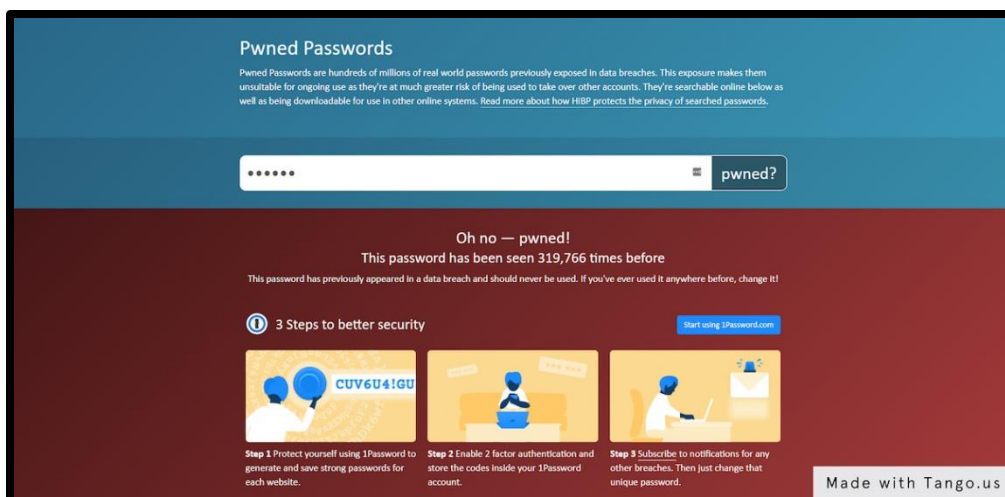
Pwned Passwords

Pwned Passwords are hundreds of millions of real world passwords previously exposed in data breaches. This exposure makes them unsuitable for ongoing use as they're at much greater risk of being used to take over other accounts. They're searchable online below as well as being downloadable for use in other online systems. Read more about how HIBP protects the privacy of searched passwords.

••••••

pwned?

Oh no — pwned!
This password has been seen 319,766 times before

This password has previously appeared in a data breach and should never be used. If you've ever used it anywhere before, change it!

3 Steps to better security

Start using 1Password.com

CUV6U4!GU

Step 1 Protect yourself using 1Password to generate and save strong passwords for each website.

Step 2 Enable 2 factor authentication and store the codes inside your 1Password account.

Step 3 Subscribe to notifications for any other breaches. Then just change that unique password.

Made with Tango.us